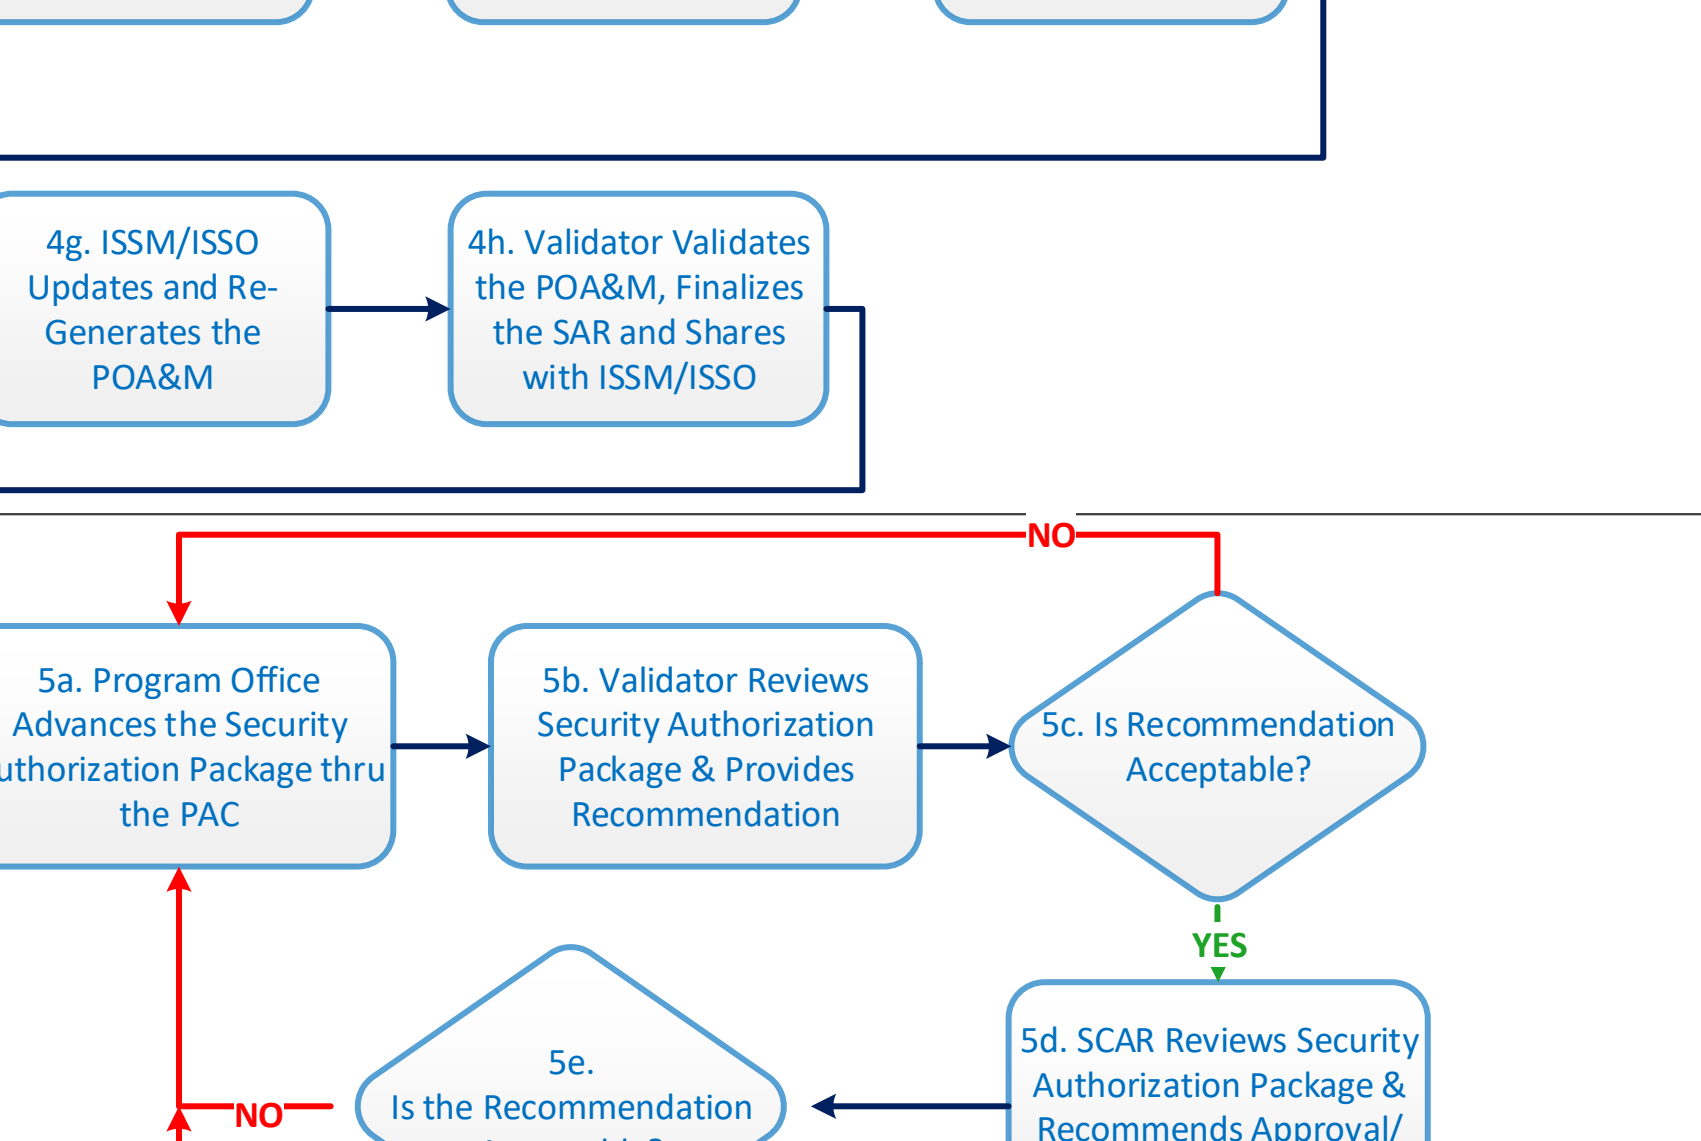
4g. ISSM/ISSO Updates and Re-Generates the POA&M

4h. Validator Validates the POA&M, Finalizes the SAR and Shares with ISSM/ISSO

NO

5a. Program Office Advances the Security uthorization Package thru the PAC

5b. Validator Reviews Security Authorization Package & Provides Recommendation

5c. Is Recommendation Acceptable?

YES

5e. Is the Recommendation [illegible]

NO

5d. SCAR Reviews Security Authorization Package & Recommends Approval/